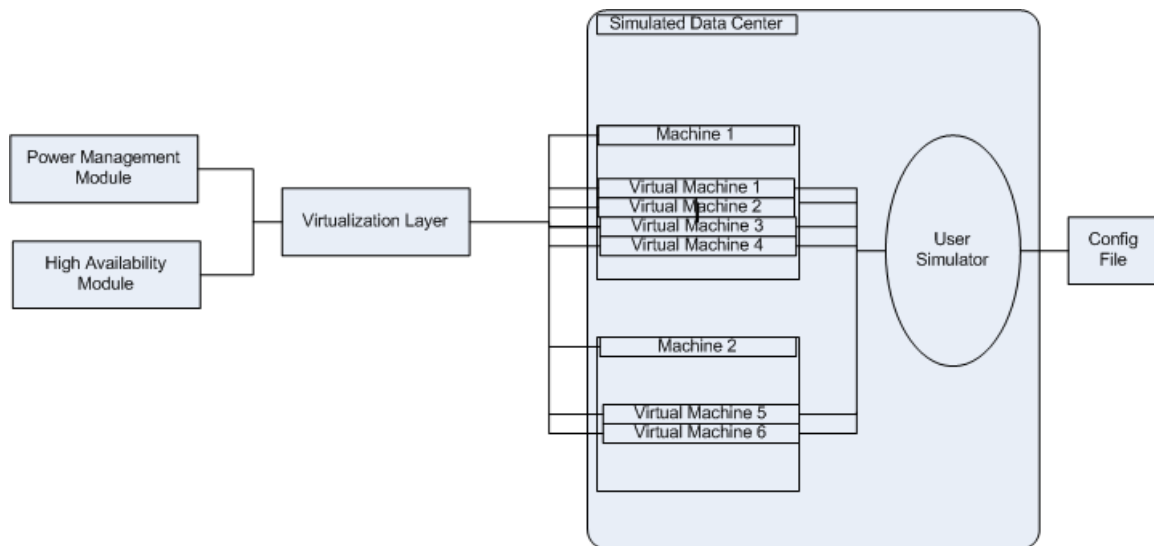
Simulated Data Center

Power Management Module

High Availability Module

Virtualization Layer

Machine 1

Virtual Machine 1
Virtual Machine 2
Virtual Machine 3
Virtual Machine 4

Machine 2

Virtual Machine 5
Virtual Machine 6

User Simulator

Config File